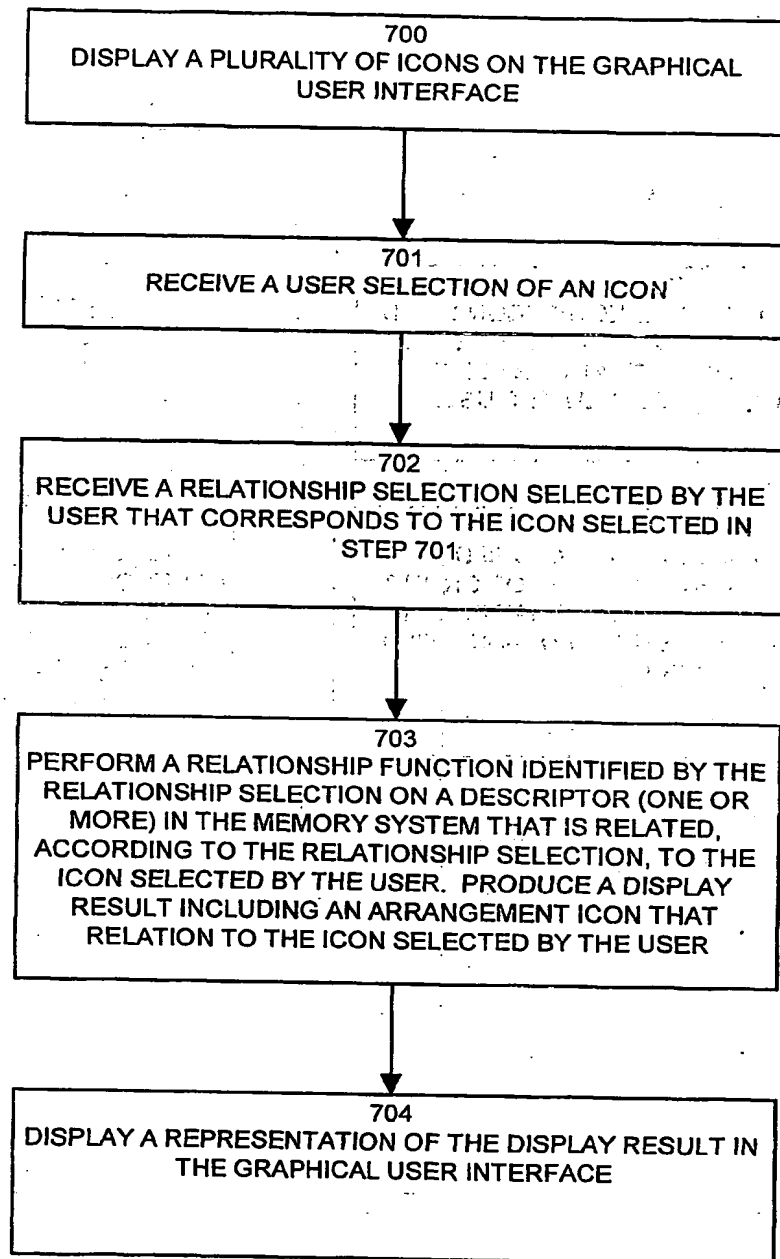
700
DISPLAY A PLURALITY OF ICONS ON THE GRAPHICAL USER INTERFACE

701
RECEIVE A USER SELECTION OF AN ICON

702
RECEIVE A RELATIONSHIP SELECTION SELECTED BY THE USER THAT CORRESPONDS TO THE ICON SELECTED IN STEP 701

703
PERFORM A RELATIONSHIP FUNCTION IDENTIFIED BY THE RELATIONSHIP SELECTION ON A DESCRIPTOR (ONE OR MORE) IN THE MEMORY SYSTEM THAT IS RELATED, ACCORDING TO THE RELATIONSHIP SELECTION, TO THE ICON SELECTED BY THE USER. PRODUCE A DISPLAY RESULT INCLUDING AN ARRANGEMENT ICON THAT RELATION TO THE ICON SELECTED BY THE USER

704
DISPLAY A REPRESENTATION OF THE DISPLAY RESULT IN THE GRAPHICAL USER INTERFACE